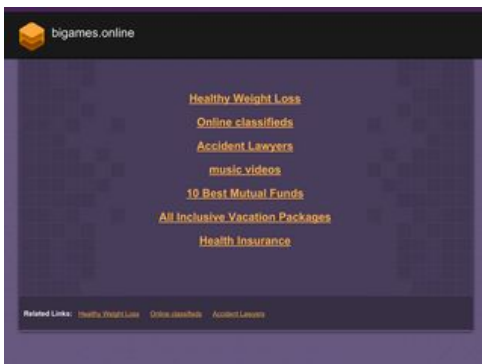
bigames.online

Healthy Weight Loss

Online classifieds

Accident Lawyers

music videos

10 Best Mutual Funds

All Inclusive Vacation Packages

Health Insurance

Related Links: Healthy Weight Loss Online classifieds Accident Lawyers